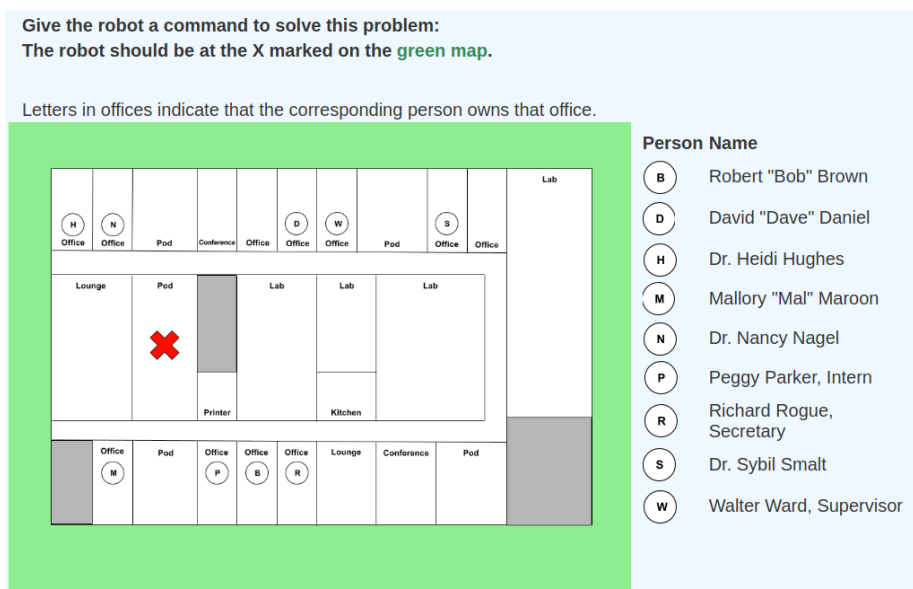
Give the robot a command to solve this problem:
The robot should be at the X marked on the green map.

Letters in offices indicate that the corresponding person owns that office.

Lab

H Office
N Office
Pod
Conference
Office
D Office
W Office
Pod
S Office
Office

Lounge
Pod
Lab
Lab
Lab

Printer
Kitchen

Office M
Pod
Office P
Office B
Office R
Lounge
Conference
Pod

| Person | Name |
|---|---|
| B | Robert "Bob" Brown |
| D | David "Dave" Daniel |
| H | Dr. Heidi Hughes |
| M | Mallory "Mal" Maroon |
| N | Dr. Nancy Nagel |
| P | Peggy Parker, Intern |
| R | Richard Rogue, Secretary |
| S | Dr. Sybil Smalt |
| W | Walter Ward, Supervisor |